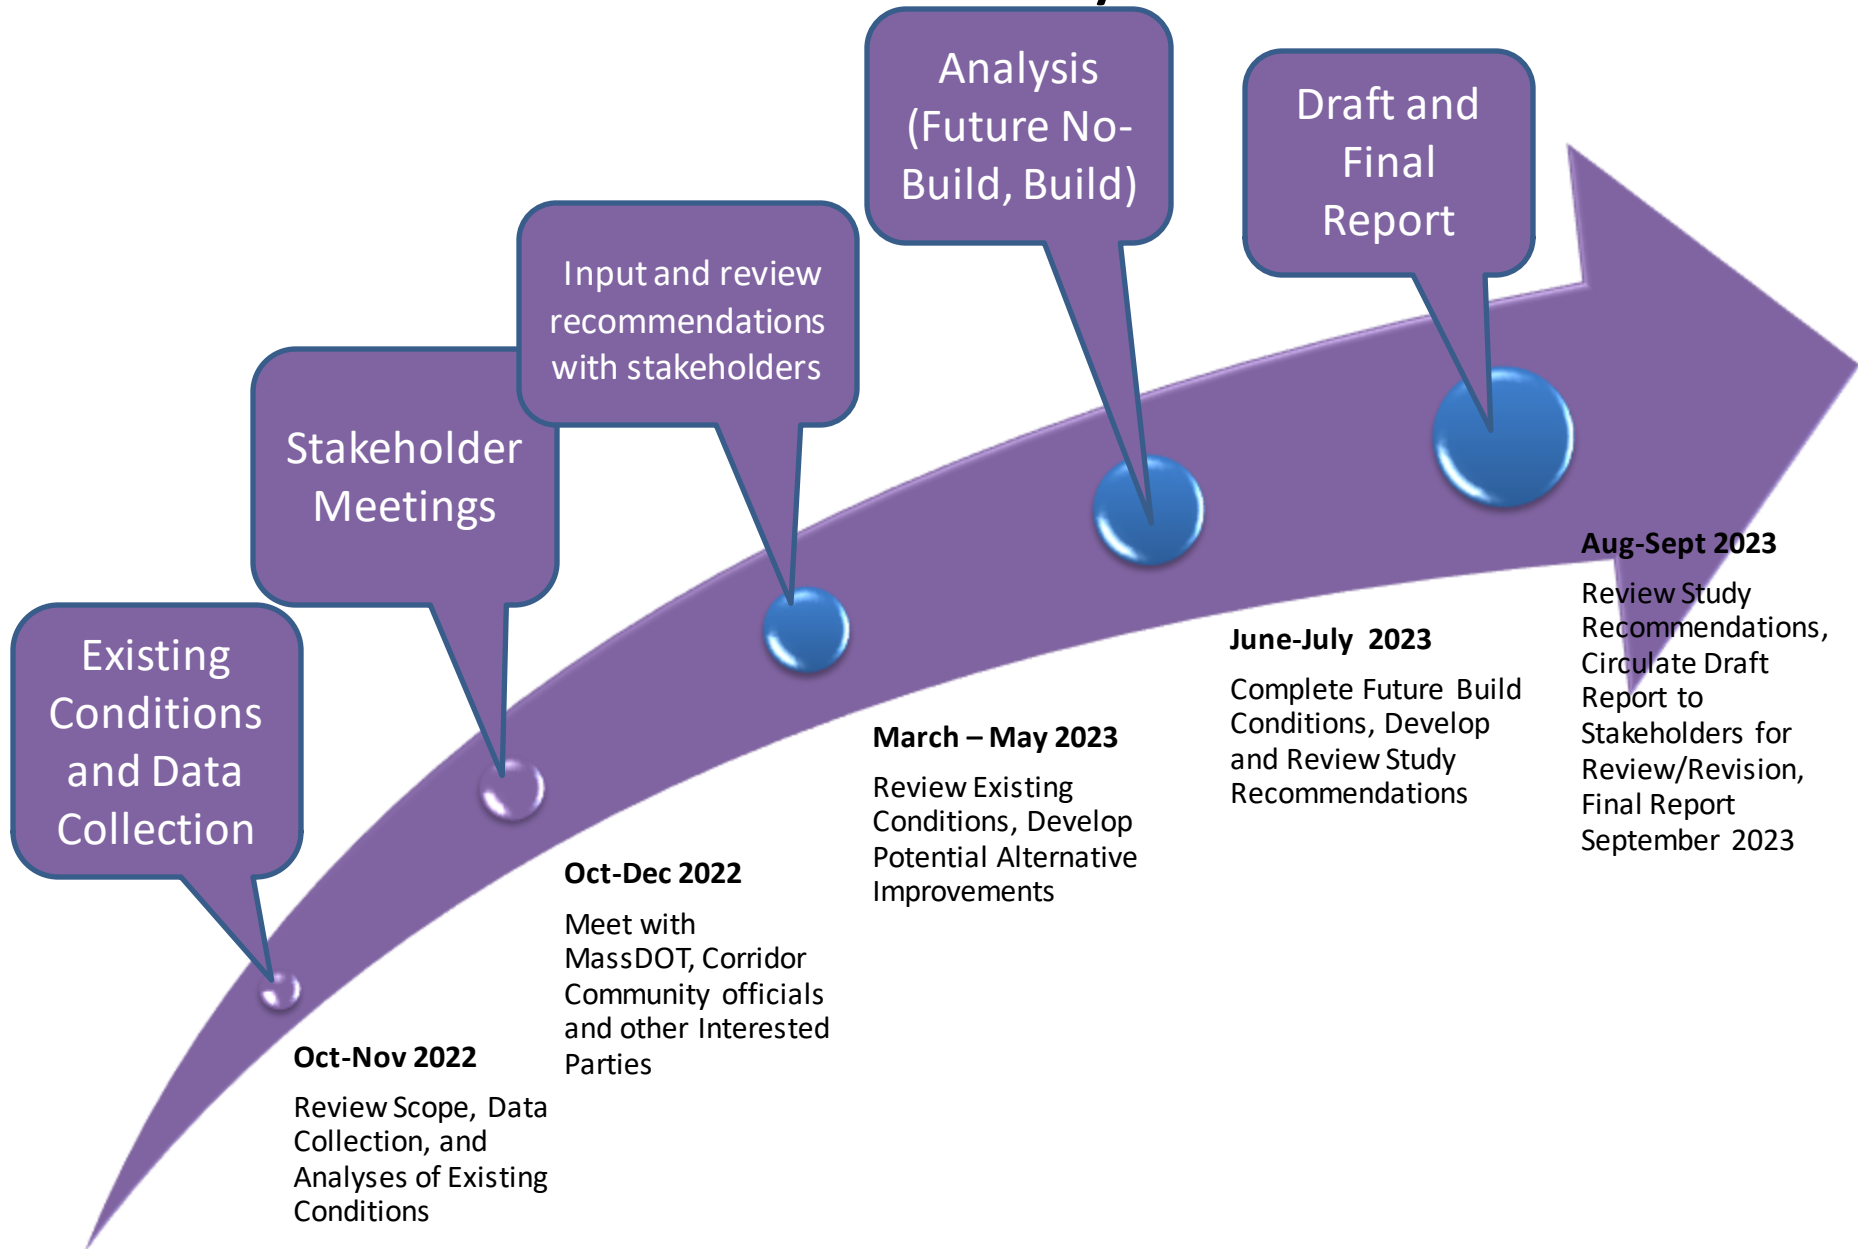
Existing Conditions and Data Collection

Stakeholder Meetings

Input and review recommendations with stakeholders

Analysis (Future No-Build, Build)

Draft and Final Report

Oct-Nov 2022

Review Scope, Data Collection, and Analyses of Existing Conditions

Oct-Dec 2022

Meet with MassDOT, Corridor Community officials and other Interested Parties

March – May 2023

Review Existing Conditions, Develop Potential Alternative Improvements

June-July 2023

Complete Future Build Conditions, Develop and Review Study Recommendations

Aug-Sept 2023

Review Study Recommendations, Circulate Draft Report to Stakeholders for Review/Revision, Final Report September 2023